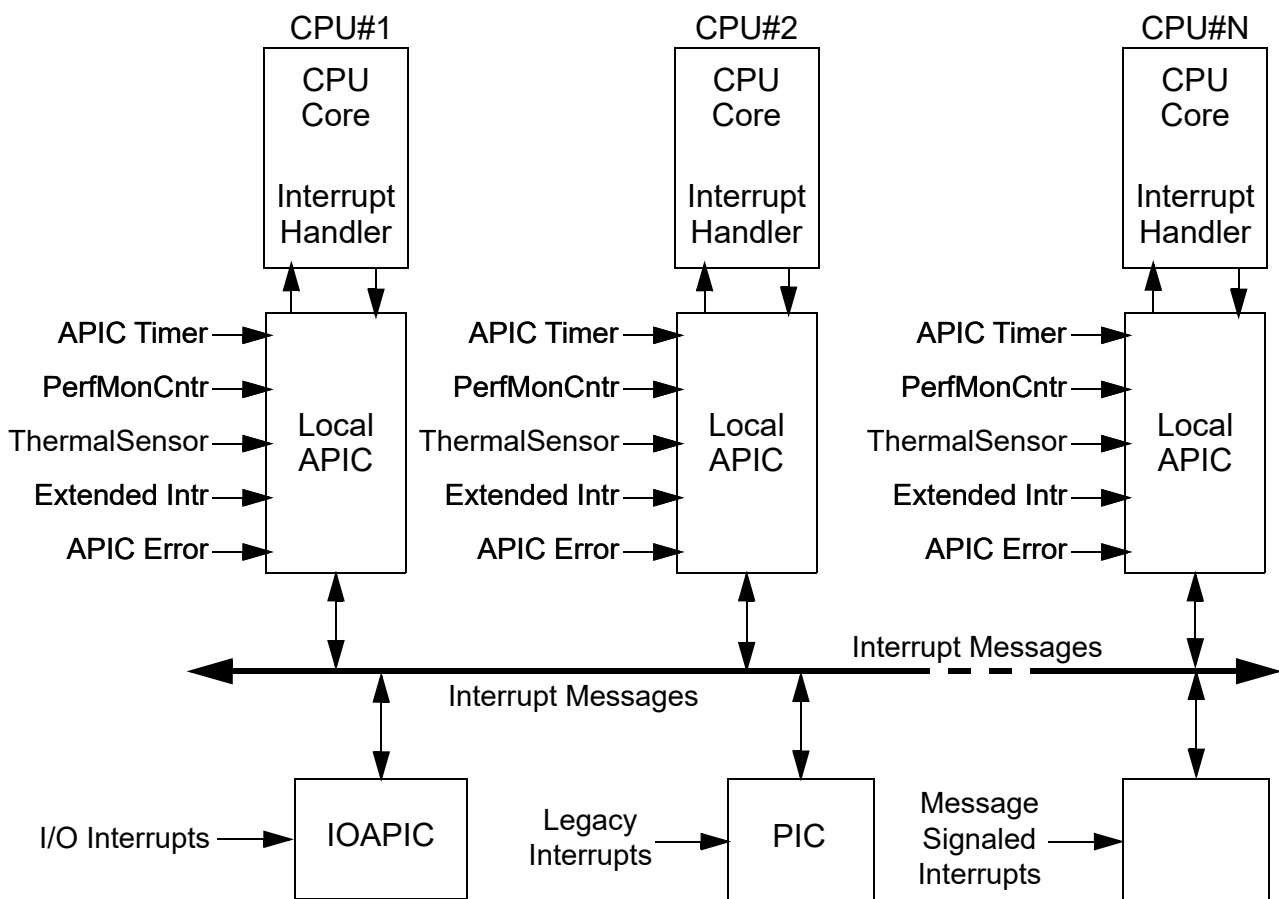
CPU#1
CPU Core
Interrupt Handler
APIC Timer
PerfMonCntr
ThermalSensor
Extended Intr
APIC Error
Local APIC

CPU#2
CPU Core
Interrupt Handler
APIC Timer
PerfMonCntr
ThermalSensor
Extended Intr
APIC Error
Local APIC

CPU#N
CPU Core
Interrupt Handler
APIC Timer
PerfMonCntr
ThermalSensor
Extended Intr
APIC Error
Local APIC

Interrupt Messages
Interrupt Messages

I/O Interrupts
IOAPIC
Legacy Interrupts
PIC
Message Signaled Interrupts